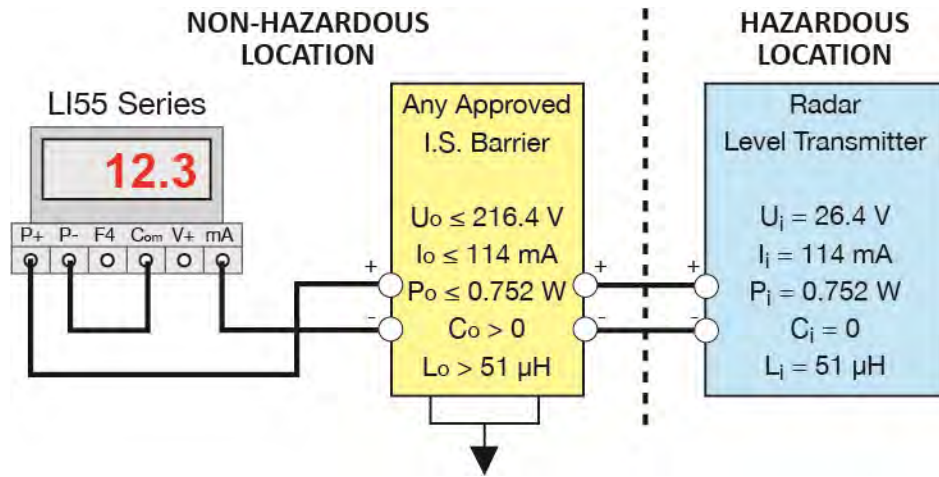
NON-HAZARDOUS LOCATION

HAZARDOUS LOCATION

LI55 Series

12.3

P+ P- F4 Com V+ mA

Any Approved I.S. Barrier

Uo ≤ 216.4 V
Io ≤ 114 mA
Po ≤ 0.752 W
Co > 0
Lo > 51 μH

+
-
+
-
+
-

Radar Level Transmitter

$U_i$ = 26.4 V
$I_i$ = 114 mA
$P_i$ = 0.752 W
$C_i$ = 0
$L_i$ = 51 μH